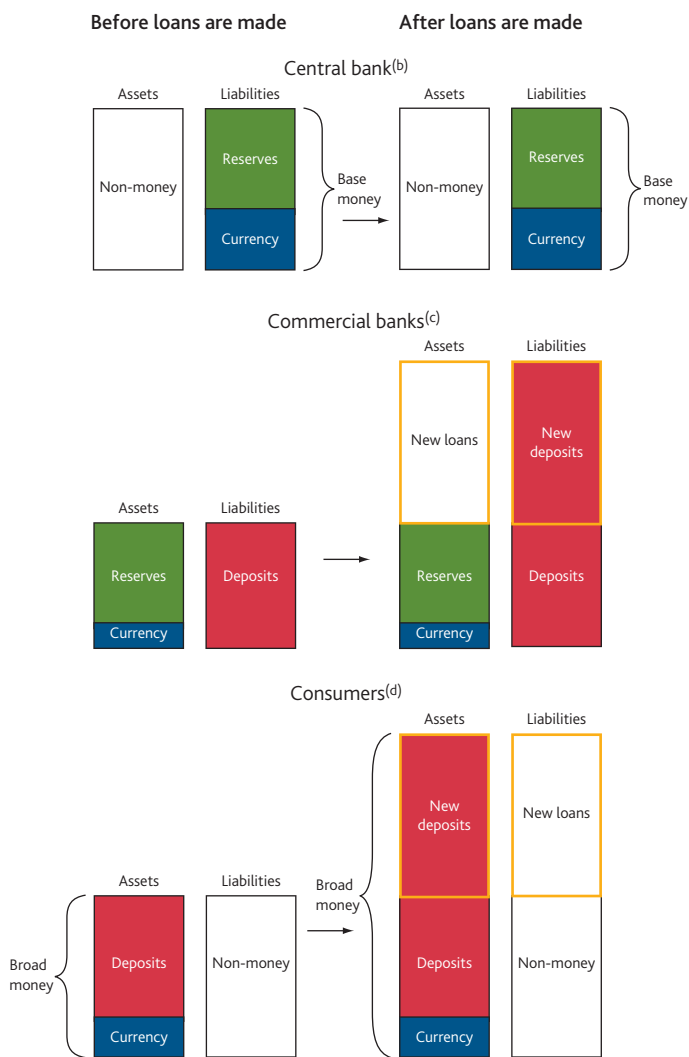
Before loans are made

After loans are made

Central bank$^{(b)}$

Assets

Liabilities

Non-money

Reserves

Currency

Base money

Assets

Liabilities

Non-money

Reserves

Currency

Base money

Commercial banks$^{(c)}$

Assets

Liabilities

Reserves

Currency

Deposits

Assets

Liabilities

New loans

New deposits

Reserves

Currency

Deposits

Consumers$^{(d)}$

Assets

Liabilities

Broad money

Deposits

Currency

Non-money

Broad money

Assets

Liabilities

New deposits

New loans

Deposits

Currency

Non-money